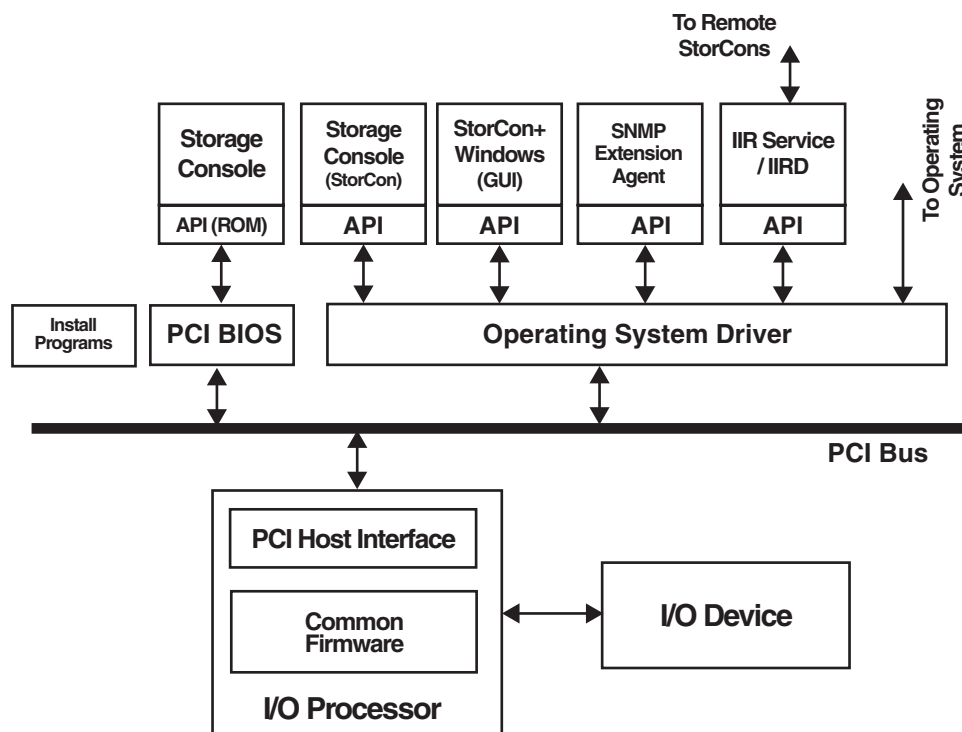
To Remote StorCons

Storage Console

API (ROM)

Storage Console (StorCon)

API

StorCon+ Windows (GUI)

API

SNMP Extension Agent

API

IIR Service / IIRD

API

To Operating System

Install Programs

PCI BIOS

Operating System Driver

PCI Bus

PCI Host Interface

Common Firmware

I/O Processor

I/O Device